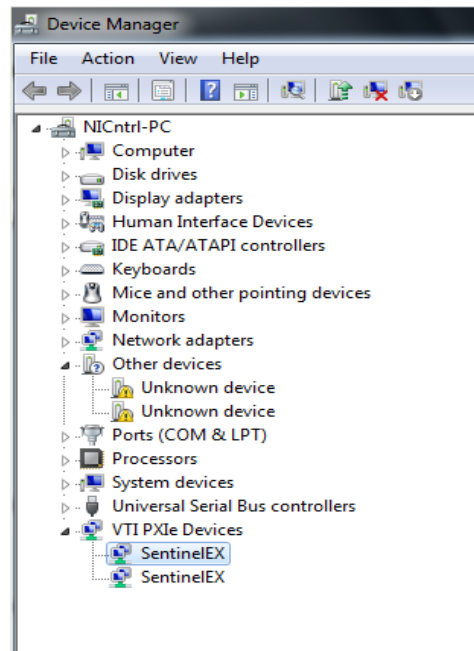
Device Manager

File Action View Help

NICntrl-PC
Computer
Disk drives
Display adapters
Human Interface Devices
IDE ATA/ATAPI controllers
Keyboards
Mice and other pointing devices
Monitors
Network adapters
Other devices
Unknown device
Unknown device
Ports (COM & LPT)
Processors
System devices
Universal Serial Bus controllers
VTI PXIe Devices
SentinelEX
SentinelEX